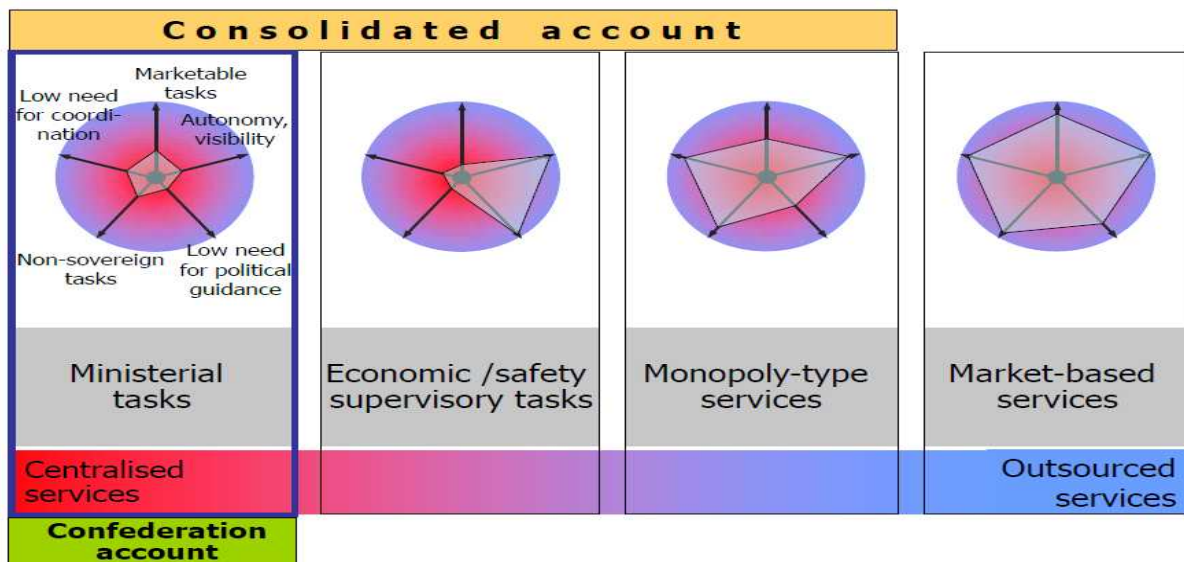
Consolidated account

Marketable tasks

Low need for coordination

Autonomy, visibility

Non-sovereign tasks

Low need for political guidance

Ministerial tasks

Economic /safety supervisory tasks

Monopoly-type services

Market-based services

Centralised services

Outsourced services

Confederation account